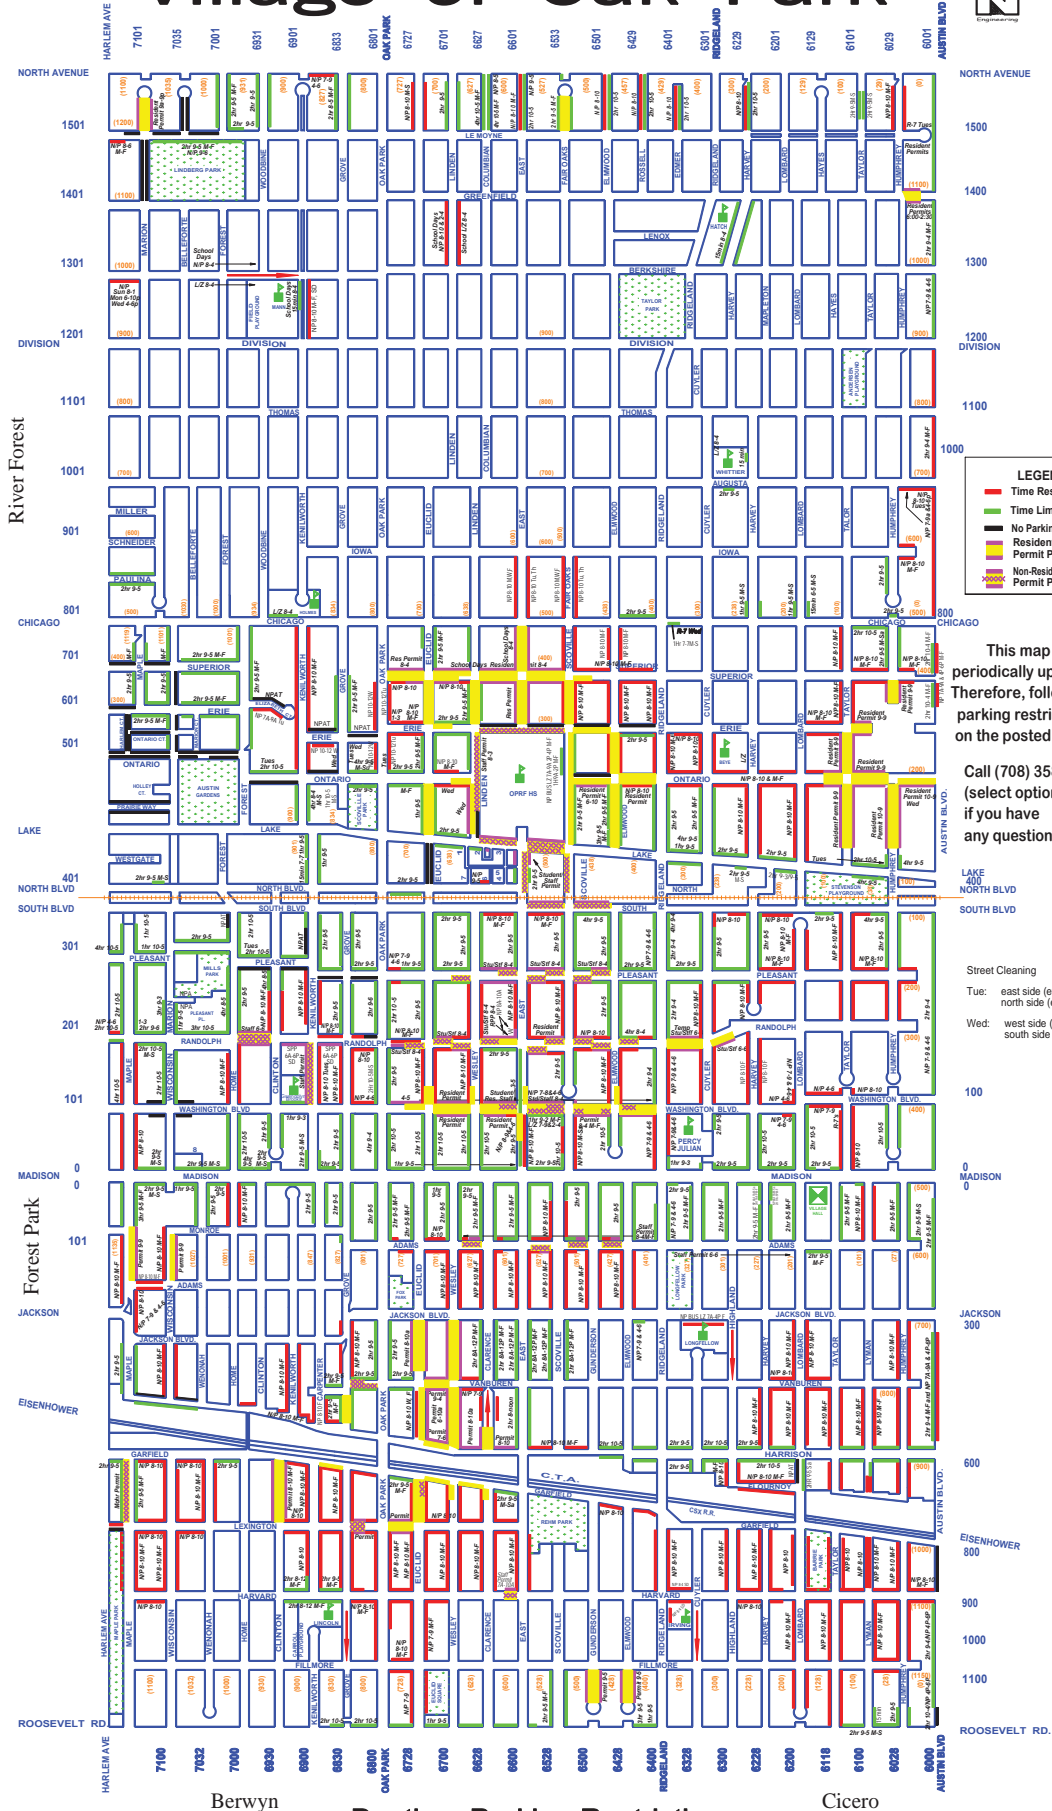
Village of Oak Park

HARLEM AVE 7101 7035 7001 6931 6901 6833 6801 OAK PARK 6727 6701 6627 6601 6533 6501 6429 6401 6301 RIDGELAND 6229 6201 6129 6101 6029 6001 AUSTIN BLVD

Engineering

NORTH AVENUE
1501
1401
1301
1201
DIVISION
1101
1001
901
801
CHICAGO
701
601
501
LAKE
401
NORTH BLVD
SOUTH BLVD
301
201
101
MADISON 0
0
101
JACKSON
EISENHOWER
ROOSEVELT RD

NORTH AVENUE
1500
1400
1300
1200
DIVISION
1100
1000
800
CHICAGO
LAKE
400
NORTH BLVD
SOUTH BLVD
100
0
MADISON
JACKSON
300
600
EISENHOWER
800
900
1000
1100
ROOSEVELT RD.

River Forest
Forest Park
Berwyn
Cicero

LEMOYNE
GREENFIELD
LENOX
BERKSHIRE
DIVISION
THOMAS
AUGUSTA
MILLER
SCHNEIDER
PAULINA
IOWA
CHICAGO
SUPERIOR
ERIE
ONTARIO
LAKE
WESTGATE
NORTH BLVD.
SOUTH BLVD
PLEASANT
RANDOLPH
WASHINGTON BLVD
MADISON
MONROE
ADAMS
JACKSON BLVD
VANBUREN
HARRISON
GARFIELD
LEXINGTON
HARVARD
FILLMORE
FLOURNOY
C.T.A.
CSX R.R.

LINDBERG PARK
TAYLOR PARK
WHITTIER
AUSTIN GARDENS
OPRF HS
STEVENSON PLAYGROUND
MILLS PARK
PERCY JULIAN
LONGFELLOW
REHM PARK
LINCOLN
VILLAGE HALL

WOODBINE GROVE OAK PARK LINDEN COLUMBIAN EAST FAIR OAKS ELMWOOD ROSSELL EDMER RIDGELAND HARVEY LOMBARD HAYES TAYLOR HUMPHREY MARION BELLEFORTE FOREST MAPLETON CUYLER KENILWORTH EUCLID SCOVILLE WISCONSIN CLINTON HOME WESLEY CLARENCE GUNDERSON HIGHLAND LYMAN WENONAH CARPENTER

LEGEND
Time Res
Time Lim
No Parkin
Residen Permit P
Non-Resid Permit P

This map periodically up Therefore, foll parking restri on the posted

Call (708) 35 (select optio if you have any question

Street Cleaning
Tue: east side (e north side (
Wed: west side ( south side

HARLEM AVE 7100 7032 7000 6930 6900 6830 6800 OAK PARK 6728 6700 6628 6600 6528 6500 6428 6400 RIDGELAND 6328 6300 6228 6200 6118 6100 6028 6000 AUSTIN BLVD

Daytime Parking Restrictions